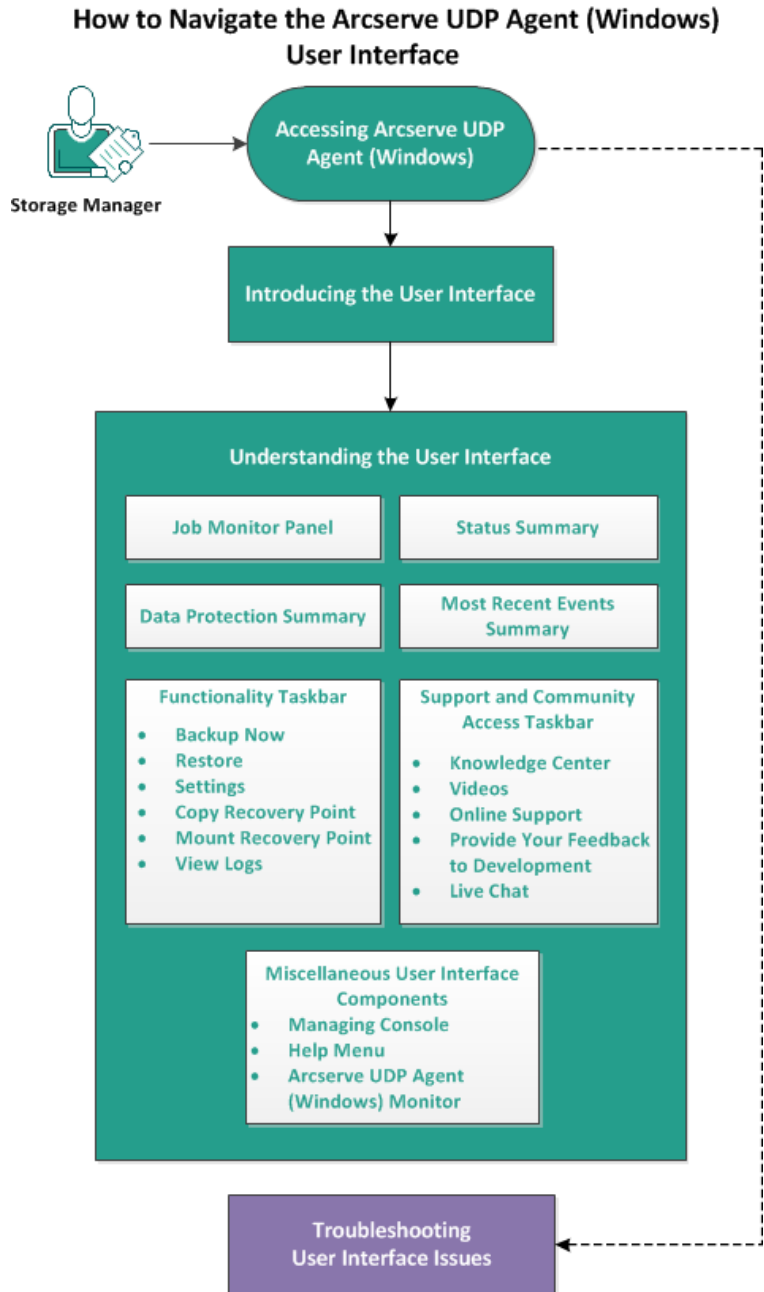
How to Navigate the Arcserve UDP Agent (Windows) User Interface

Storage Manager

Accessing Arcserve UDP Agent (Windows)

Introducing the User Interface

Understanding the User Interface

Job Monitor Panel

Status Summary

Data Protection Summary

Most Recent Events Summary

Functionality Taskbar
- Backup Now
- Restore
- Settings
- Copy Recovery Point
- Mount Recovery Point
- View Logs

Support and Community Access Taskbar
- Knowledge Center
- Videos
- Online Support
- Provide Your Feedback to Development
- Live Chat

Miscellaneous User Interface Components
- Managing Console
- Help Menu
- Arcserve UDP Agent (Windows) Monitor

Troubleshooting User Interface Issues